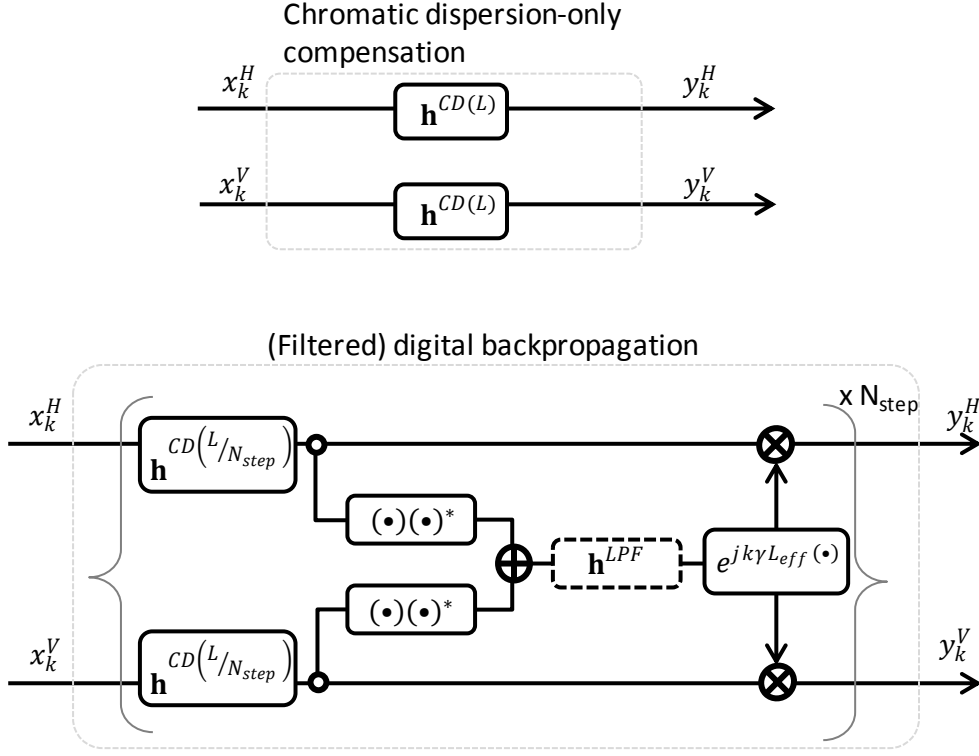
Chromatic dispersion-only compensation

$x_k^H$

$\mathbf{h}^{CD(L)}$

$y_k^H$

$x_k^V$

$\mathbf{h}^{CD(L)}$

$y_k^V$

(Filtered) digital backpropagation

x $N_{step}$

$x_k^H$

$\mathbf{h}^{CD\left(L/N_{step}\right)}$

$y_k^H$

$(\bullet)(\bullet)^*$

$\mathbf{h}^{LPF}$

$e^{jk\gamma L_{eff}(\bullet)}$

$(\bullet)(\bullet)^*$

$x_k^V$

$\mathbf{h}^{CD\left(L/N_{step}\right)}$

$y_k^V$